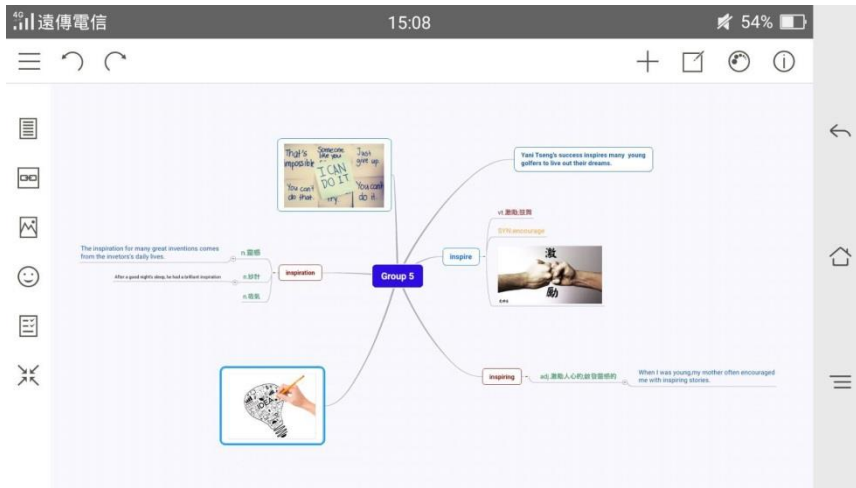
4G 遠傳電信 15:08 54%

Yani Tseng's success inspires many young golfers to live out their dreams.

That's impossible
Someone like you
I CAN DO IT
Just give up.
You can't do that
try
You can't do it

vt.激勵;鼓舞
SYN.encourage
inspire
激
勵

The inspiration for many great inventions comes from the inventors's daily lives.
n.靈感
After a good night's sleep, he had a brilliant inspiration
n.妙計
n.鼓氣
inspiration
Group 5

inspiring
adj.激勵人心的;鼓舞人心的
When I was young,my mother often encouraged me with inspiring stories.